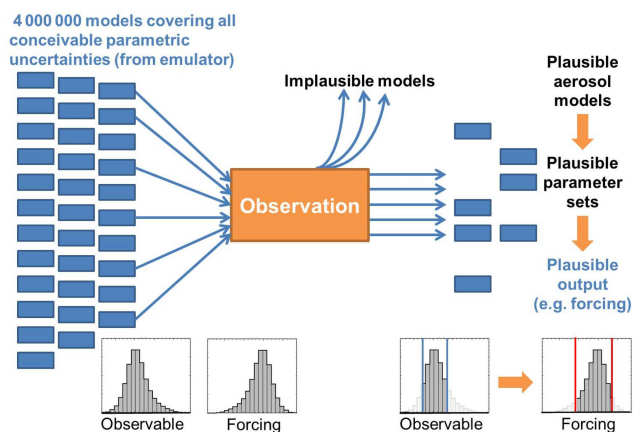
4 000 000 models covering all conceivable parametric uncertainties (from emulator)

Implausible models

Plausible aerosol models

Plausible parameter sets

Plausible output (e.g. forcing)

Observation

Observable

Forcing

Observable

Forcing